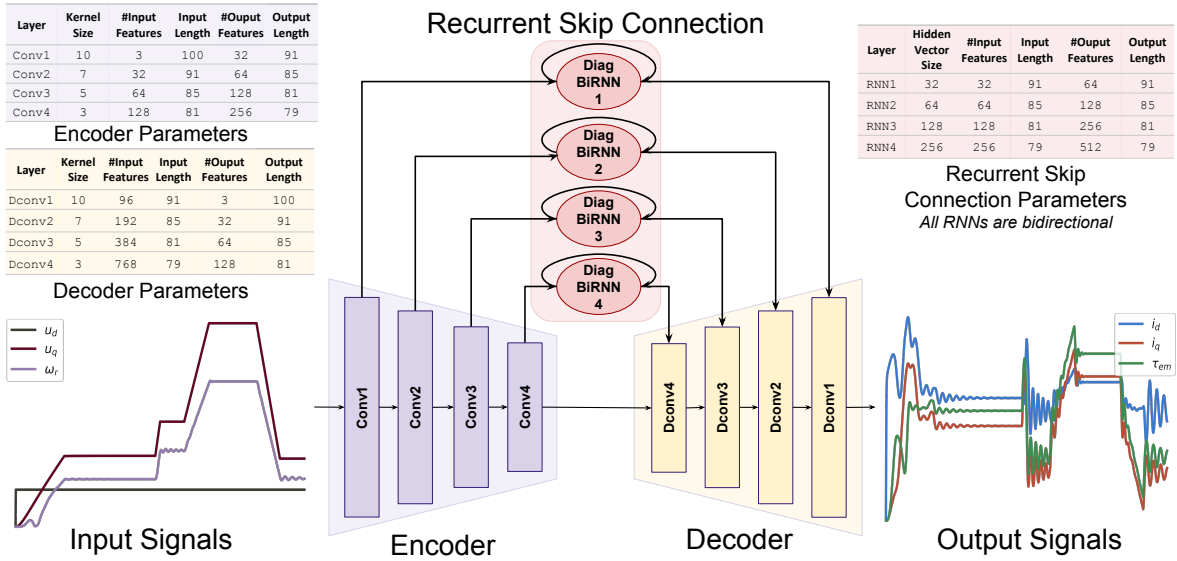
| Layer | Kernel Size | #Input Features | Input Length | #Ouput Features | Output Length |
|---|---|---|---|---|---|
| Conv1 | 10 | 3 | 100 | 32 | 91 |
| Conv2 | 7 | 32 | 91 | 64 | 85 |
| Conv3 | 5 | 64 | 85 | 128 | 81 |
| Conv4 | 3 | 128 | 81 | 256 | 79 |

Encoder Parameters

| Layer | Kernel Size | #Input Features | Input Length | #Ouput Features | Output Length |
|---|---|---|---|---|---|
| Dconv1 | 10 | 96 | 91 | 3 | 100 |
| Dconv2 | 7 | 192 | 85 | 32 | 91 |
| Dconv3 | 5 | 384 | 81 | 64 | 85 |
| Dconv4 | 3 | 768 | 79 | 128 | 81 |

Decoder Parameters

Recurrent Skip Connection

Diag BiRNN 1

Diag BiRNN 2

Diag BiRNN 3

Diag BiRNN 4

| Layer | Hidden Vector Size | #Input Features | Input Length | #Ouput Features | Output Length |
|---|---|---|---|---|---|
| RNN1 | 32 | 32 | 91 | 64 | 91 |
| RNN2 | 64 | 64 | 85 | 128 | 85 |
| RNN3 | 128 | 128 | 81 | 256 | 81 |
| RNN4 | 256 | 256 | 79 | 512 | 79 |

Recurrent Skip Connection Parameters
All RNNs are bidirectional

$u_d$
$u_q$
$\omega_r$

Conv1 Conv2 Conv3 Conv4

Dconv4 Dconv3 Dconv2 Dconv1

$i_d$
$i_q$
$\tau_{em}$

Input Signals

Encoder

Decoder

Output Signals